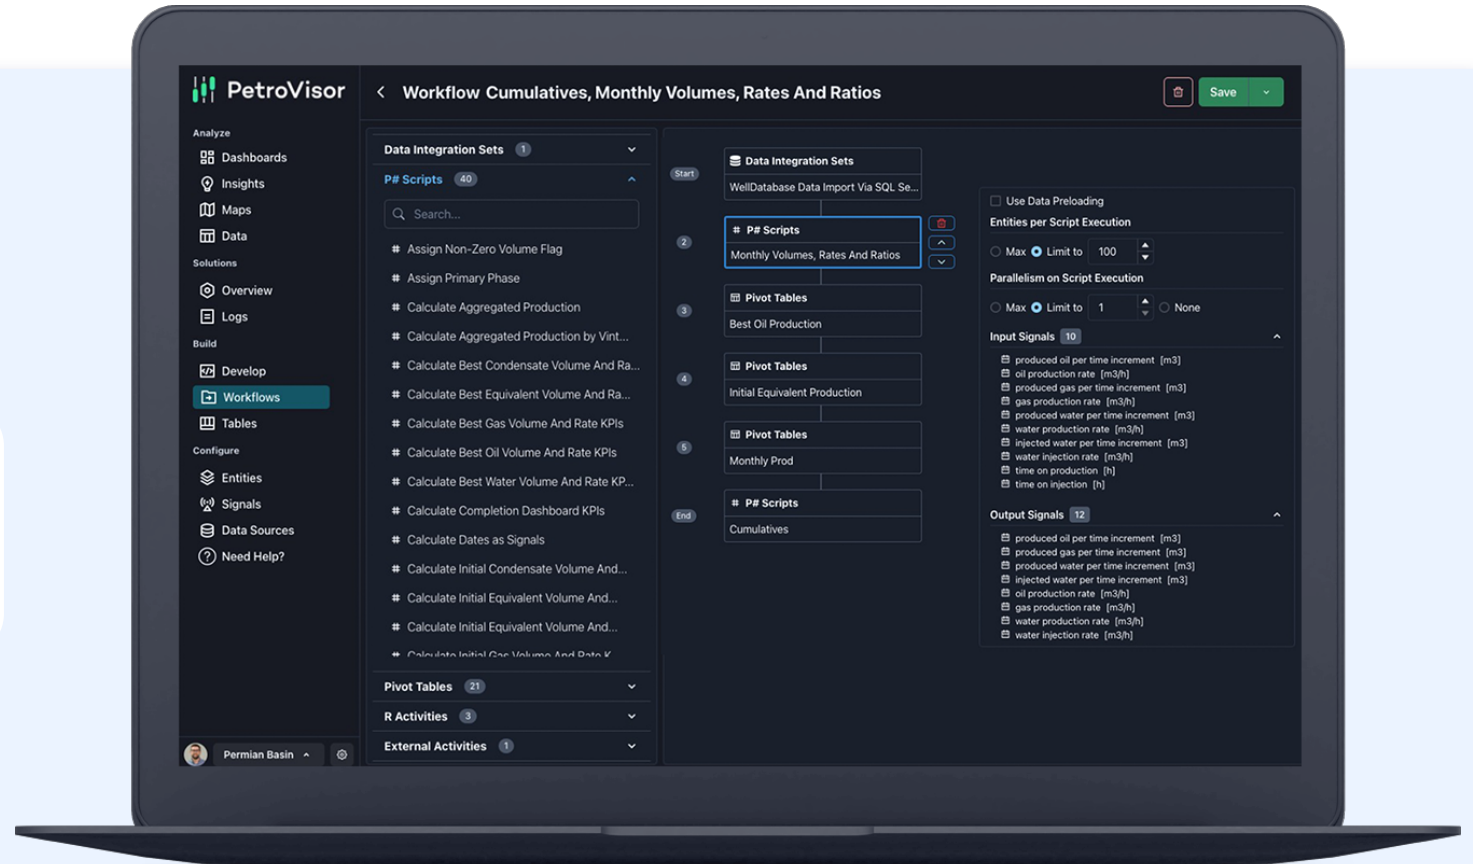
PetroVisor

Analyze
Dashboards
Insights
Maps
Data
Solutions
Overview
Logs
Build
Develop
Workflows
Tables
Configure
Entities
Signals
Data Sources
Need Help?

Permian Basin

Workflow Cumulatives, Monthly Volumes, Rates And Ratios

Save

Data Integration Sets 1
P# Scripts 40
Search...
Assign Non-Zero Volume Flag
Assign Primary Phase
Calculate Aggregated Production
Calculate Aggregated Production by Vint...
Calculate Best Condensate Volume And Ra...
Calculate Best Equivalent Volume And Ra...
Calculate Best Gas Volume And Rate KPIs
Calculate Best Oil Volume And Rate KPIs
Calculate Best Water Volume And Rate KP...
Calculate Completion Dashboard KPIs
Calculate Dates as Signals
Calculate Initial Condensate Volume And...
Calculate Initial Equivalent Volume And...
Calculate Initial Equivalent Volume And...
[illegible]
Pivot Tables 21
R Activities 3
External Activities 1

Start
Data Integration Sets
WellDatabase Data Import Via SQL Se...
2
P# Scripts
Monthly Volumes, Rates And Ratios
3
Pivot Tables
Best Oil Production
4
Pivot Tables
Initial Equivalent Production
5
Pivot Tables
Monthly Prod
End
P# Scripts
Cumulatives

Use Data Preloading
Entities per Script Execution
Max Limit to 100
Parallelism on Script Execution
Max Limit to 1 None
Input Signals 10
produced oil per time increment [m3]
oil production rate [m3/h]
produced gas per time increment [m3]
gas production rate [m3/h]
produced water per time increment [m3]
water production rate [m3/h]
injected water per time increment [m3]
water injection rate [m3/h]
time on production [h]
time on injection [h]
Output Signals 12
produced oil per time increment [m3]
produced gas per time increment [m3]
produced water per time increment [m3]
injected water per time increment [m3]
oil production rate [m3/h]
gas production rate [m3/h]
water production rate [m3/h]
water injection rate [m3/h]